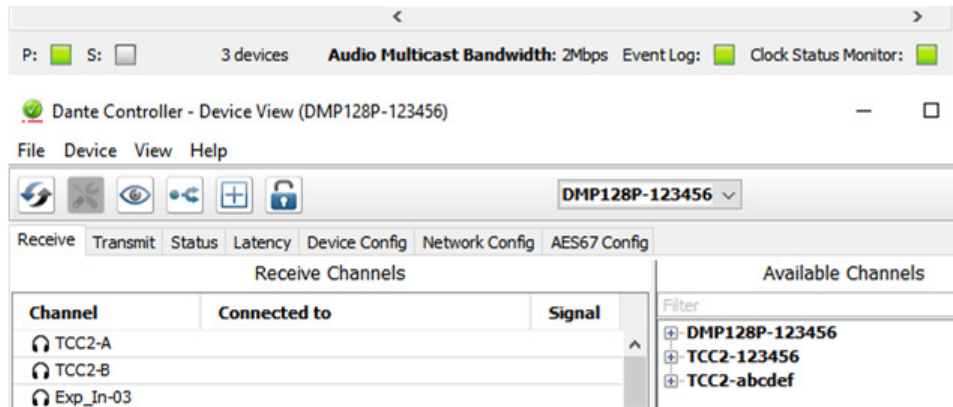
<
>

P: S: 3 devices **Audio Multicast Bandwidth:** 2Mbps Event Log: Clock Status Monitor:

Dante Controller - Device View (DMP128P-123456)

File Device View Help

DMP128P-123456

Receive Transmit Status Latency Device Config Network Config AES67 Config

Receive Channels

| Channel | Connected to | Signal |
|---|---|---|
| TCC2-A | | |
| TCC2-B | | |
| Exp_In-03 | | |

Available Channels

Filter

DMP128P-123456
TCC2-123456
TCC2-abcdef